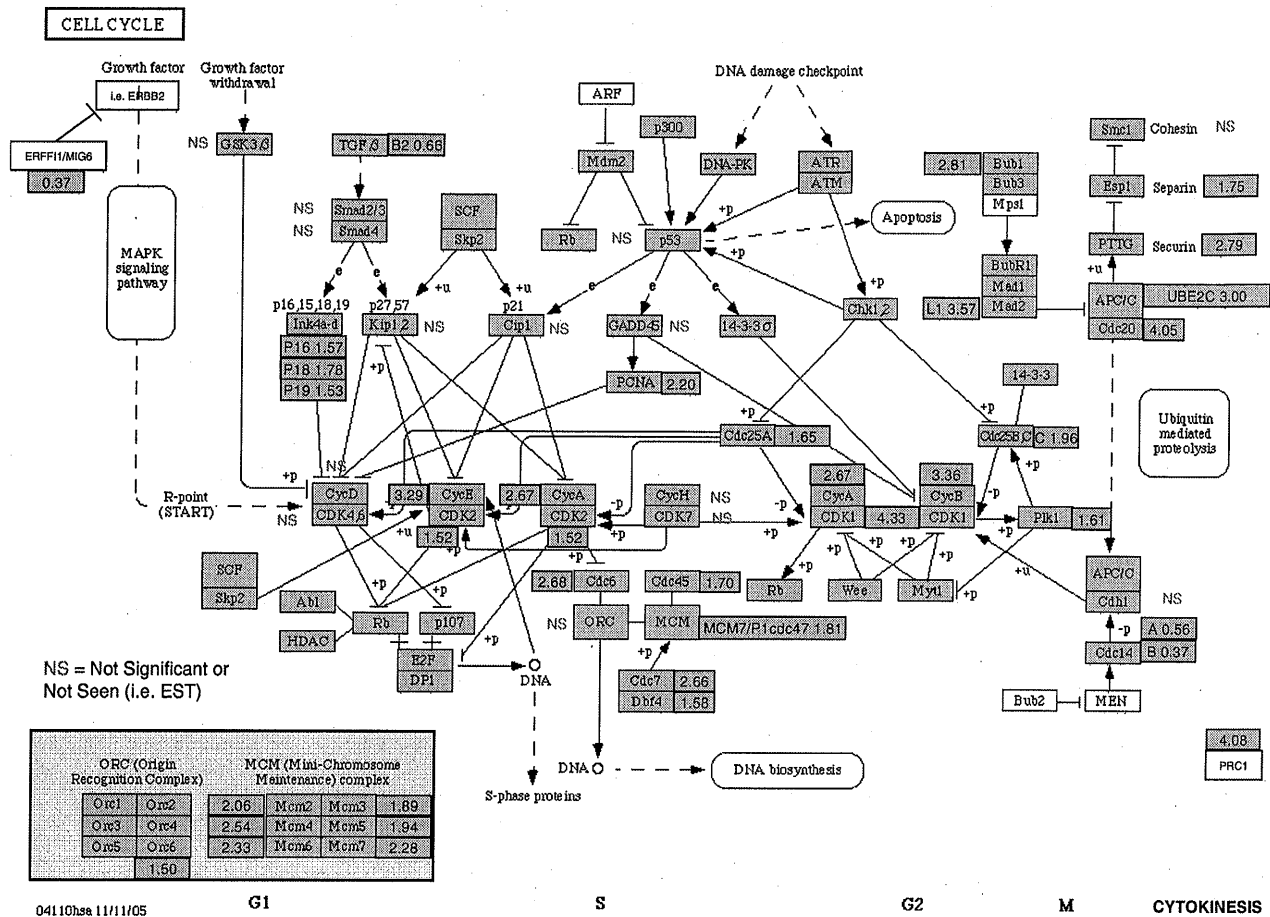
CELL CYCLE

Growth factor
i.e. ERBB2
ERFFI1/MIG6
0.37

Growth factor withdrawal
NS GSK3β

MAPK signaling pathway

TGFβ B2 0.66
NS Smad2/3
NS Smad4

SCF
Skp2

ARF
Mdm2
Rb NS
p300
DNA-PK
DNA damage checkpoint
ATR
ATM
p53
Apoptosis

2.81 Bub1
Bub3
Mps1
BubR1
Mad1
L1 3.57 Mad2

Smc1 Cohesin NS
Esp1 Separin 1.75
PTTG Securin 2.79
APC/C UBE2C 3.00
Cdc20 4.05

p16,15,18,19
Ink4a-d
P16 1.57
P18 1.78
P19 1.53
p27,57
Kip1,2 NS
p21
Cip1 NS
GADD45 NS
14-3-3σ
Chk1,2
PCNA 2.20

14-3-3
Cdc25B,C C 1.96
Ubiquitin mediated proteolysis

Cdc25A 1.65

R-point (START)
NS
CycD
CDK4,6
3.29
CycE
CDK2
1.52
2.67
CycA
CDK2
1.52
CycH NS
CDK7 NS

2.67
CycA
CDK1
4.33
3.36
CycB
CDK1
Plk1 1.61

SCF
Skp2
Abl
HDAC
Rb
p107
E2F
DP1
DNA
2.68 Cdc6
NS ORC
Cdc45 1.70
MCM MCM7/P1cdc47 1.81
Cdc7 2.66
Dbf4 1.58
Rb
Wee
Myt1
APC/C
Cdh1 NS
A 0.56
Cdc14 B 0.37
Bub2 MEN

NS = Not Significant or Not Seen (i.e. EST)

DNA
DNA biosynthesis
S-phase proteins

4.08
PRC1

| ORC (Origin Recognition Complex) | | MCM (Mini-Chromosome Maintenance) complex | | | |
|---|---|---|---|---|---|
| Orc1 | Orc2 | 2.06 | Mcm2 | Mcm3 | 1.89 |
| Orc3 | Orc4 | 2.54 | Mcm4 | Mcm5 | 1.94 |
| Orc5 | Orc6 | 2.33 | Mcm6 | Mcm7 | 2.28 |
| | 1.50 | | | | |

04110hsa 11/11/05
G1 S G2 M CYTOKINESIS